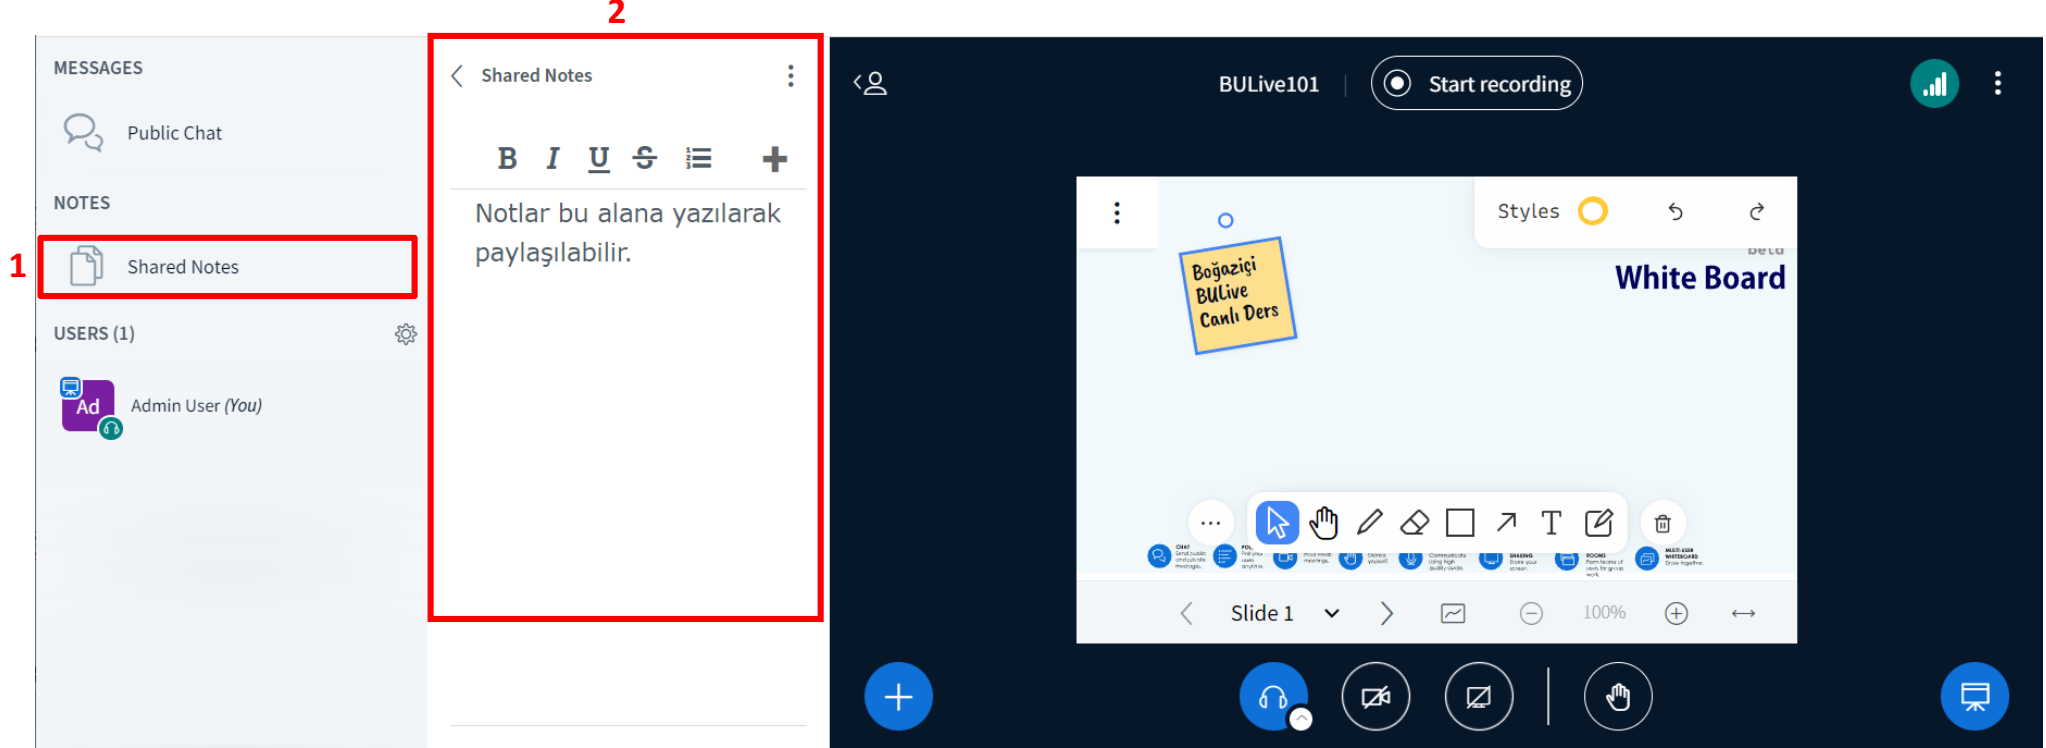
2

MESSAGES

Public Chat

NOTES

1

Shared Notes

USERS (1)

Ad

Admin User *(You)*

Shared Notes

B I U S

Notlar bu alana yazılarak paylaşılabilir.

BULive101

Start recording

Styles

Boğaziçi BULive Canlı Ders

Beta

White Board

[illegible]

Slide 1

100%